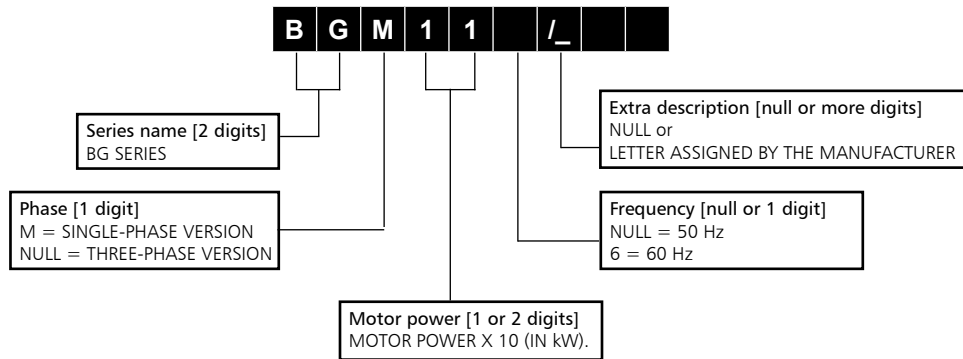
B G M 1 1 /_

Series name [2 digits]
BG SERIES

Phase [1 digit]
M = SINGLE-PHASE VERSION
NULL = THREE-PHASE VERSION

Motor power [1 or 2 digits]
MOTOR POWER X 10 (IN kW).

Frequency [null or 1 digit]
NULL = 50 Hz
6 = 60 Hz

Extra description [null or more digits]
NULL or
LETTER ASSIGNED BY THE MANUFACTURER